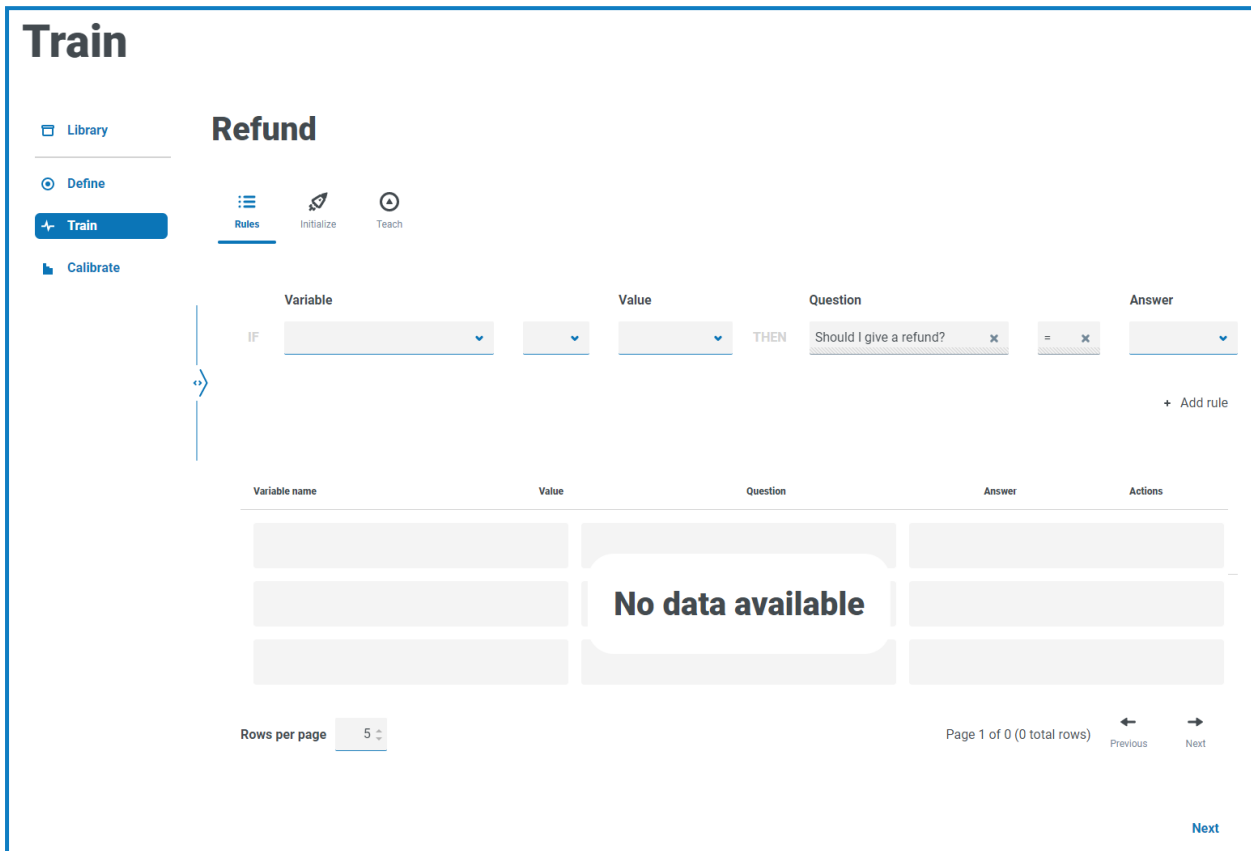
Train

Library

Define

Train

Calibrate

Refund

Rules Initialize Teach

| | Variable | | Value | | Question | | Answer |
|---|---|---|---|---|---|---|---|
| IF | | | | THEN | Should I give a refund? | = | |

+ Add rule

| Variable name | Value | Question | Answer | Actions |
|---|---|---|---|---|

No data available

Rows per page 5

Page 1 of 0 (0 total rows)

Previous Next

Next